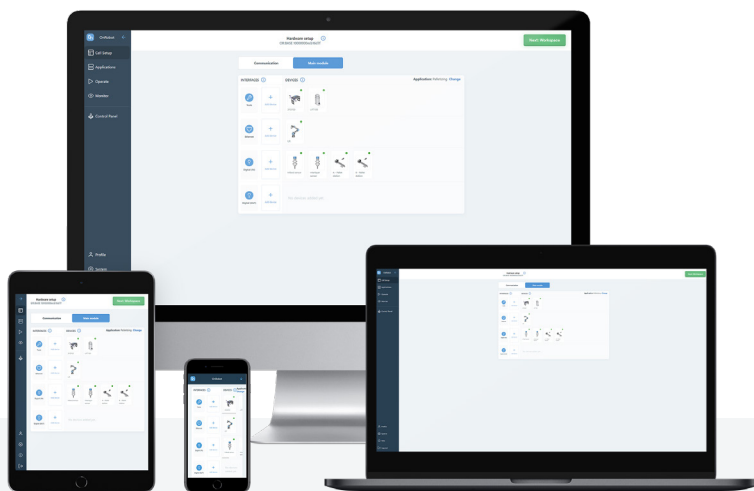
OnRobot

Cell Setup

Applications

Operate

Monitor

Control Panel

Profile

System

Hardware setup

Next: Workspace

Communication

Main module

INTERFACES

DEVICES

Application: Palletizing Change

Robot

Add device

Sensors

Digital I/O

Add device

Applications

Hardware setup

Next: Workspace

Communication

Main module

INTERFACES

DEVICES

Application: Palletizing Change

Hardware

INTERFACES

DEVICES